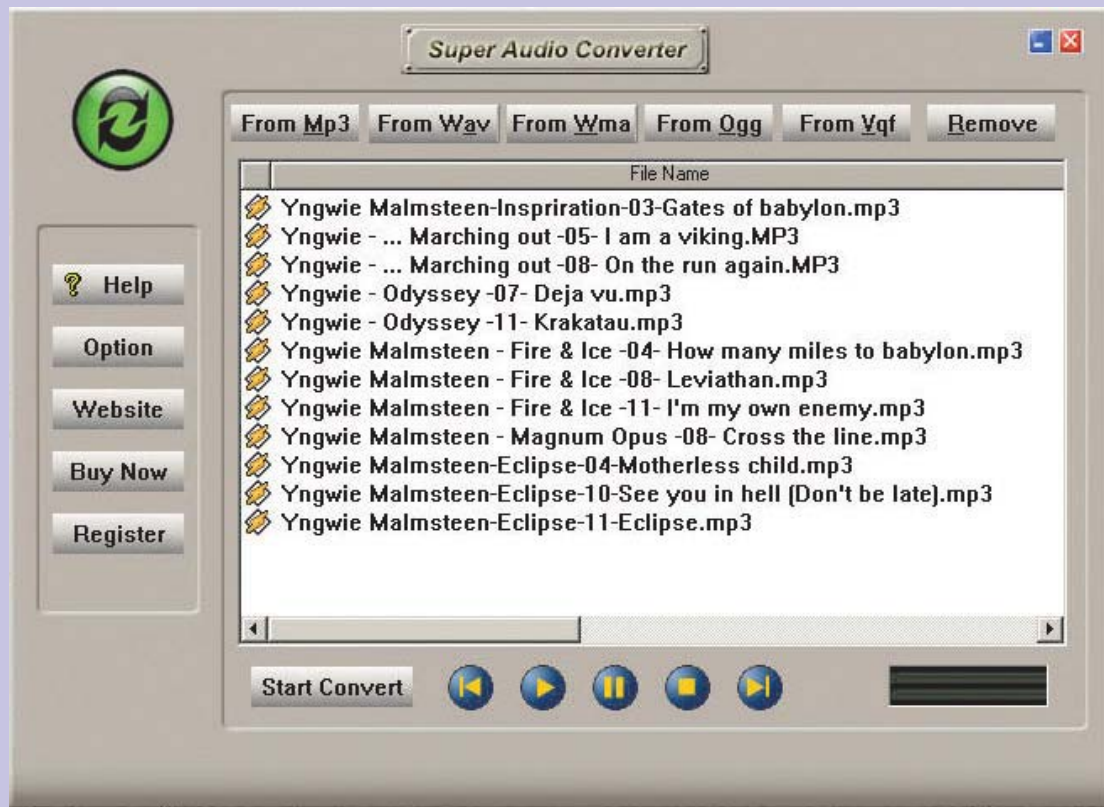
Super Audio Converter

From Mp3 From Wav From Wma From Ogg From Vqf Remove

File Name

Yngwie Malmsteen-Inspriration-03-Gates of babylon.mp3
Yngwie - ... Marching out -05- I am a viking.MP3
Yngwie - ... Marching out -08- On the run again.MP3
Yngwie - Odyssey -07- Deja vu.mp3
Yngwie - Odyssey -11- Krakatau.mp3
Yngwie Malmsteen - Fire & Ice -04- How many miles to babylon.mp3
Yngwie Malmsteen - Fire & Ice -08- Leviathan.mp3
Yngwie Malmsteen - Fire & Ice -11- I'm my own enemy.mp3
Yngwie Malmsteen - Magnum Opus -08- Cross the line.mp3
Yngwie Malmsteen-Eclipse-04-Motherless child.mp3
Yngwie Malmsteen-Eclipse-10-See you in hell (Don't be late).mp3
Yngwie Malmsteen-Eclipse-11-Eclipse.mp3

Help
Option
Website
Buy Now
Register

Start Convert